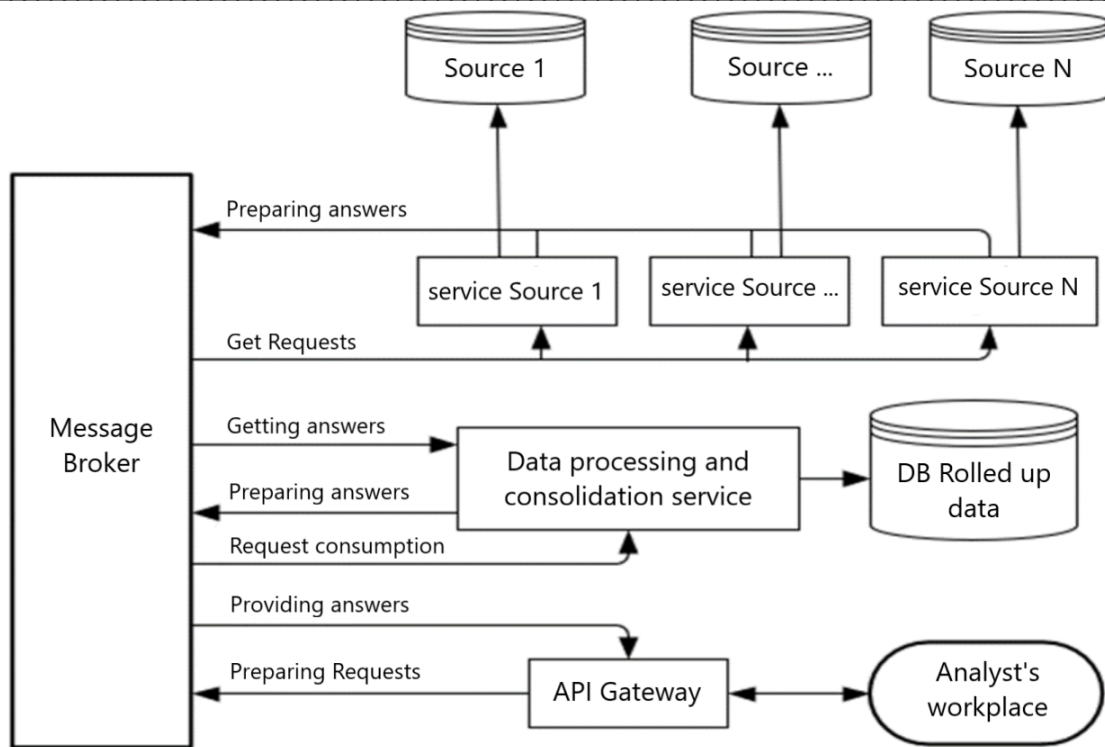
Source 1

Source ...

Source N

Preparing answers

service Source 1

service Source ...

service Source N

Get Requests

Message Broker

Getting answers

Data processing and consolidation service

DB Rolled up data

Preparing answers

Request consumption

Providing answers

Preparing Requests

API Gateway

Analyst's workplace